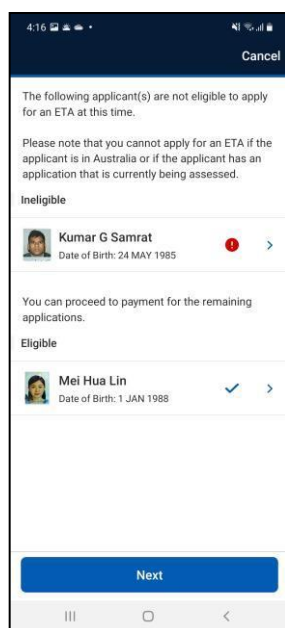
4:16

Cancel

The following applicant(s) are not eligible to apply for an ETA at this time.

Please note that you cannot apply for an ETA if the applicant is in Australia or if the applicant has an application that is currently being assessed.

Ineligible

Kumar G Samrat
Date of Birth: 24 MAY 1985

You can proceed to payment for the remaining applications.

Eligible

Mei Hua Lin
Date of Birth: 1 JAN 1988

Next